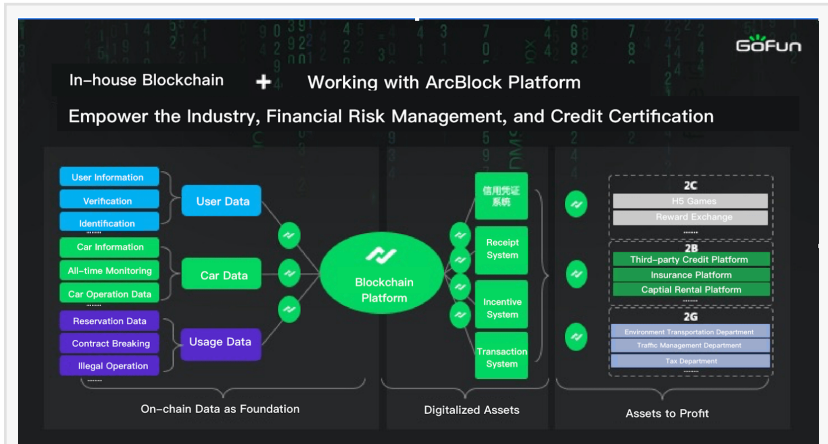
GoFun

In-house Blockchain + Working with ArcBlock Platform

Empower the Industry, Financial Risk Management, and Credit Certification

User Information
Verification
Identification
......
User Data

Car Information
All-time Monitoring
Car Operation Data
......
Car Data

Reservation Data
Contract Breaking
Illegal Operation
......
Usage Data

Blockchain Platform

信用凭证系统
Receipt System
Incentive System
Transaction System

2C
H5 Games
Reward Exchange
......

2B
Third-party Credit Platform
Insurance Platform
Captial Rental Platform
......

2G
Environment Transportation Department
Traffic Management Department
Tax Department
......

On-chain Data as Foundation

Digitalized Assets

Assets to Profit